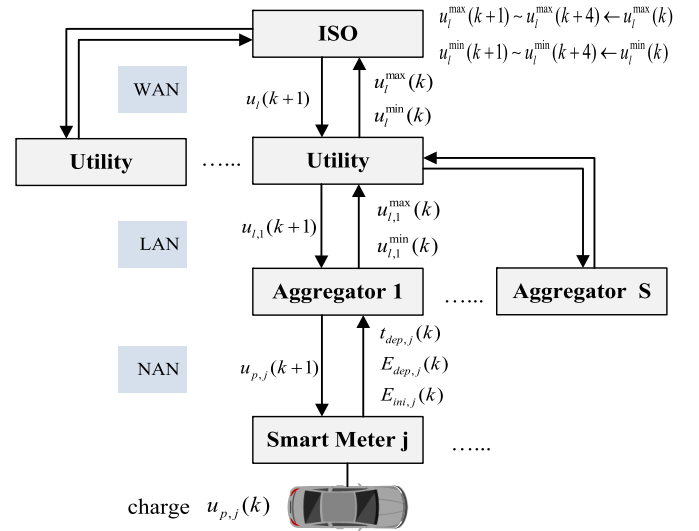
ISO

$u_l^{\max}(k+1) \sim u_l^{\max}(k+4) \leftarrow u_l^{\max}(k)$

$u_l^{\min}(k+1) \sim u_l^{\min}(k+4) \leftarrow u_l^{\min}(k)$

WAN

$u_l(k+1)$

$u_l^{\max}(k)$

$u_l^{\min}(k)$

Utility

……

Utility

LAN

$u_{l,1}(k+1)$

$u_{l,1}^{\max}(k)$

$u_{l,1}^{\min}(k)$

Aggregator 1

……

Aggregator S

NAN

$u_{p,j}(k+1)$

$t_{dep,j}(k)$

$E_{dep,j}(k)$

$E_{ini,j}(k)$

Smart Meter j

……

charge $u_{p,j}(k)$